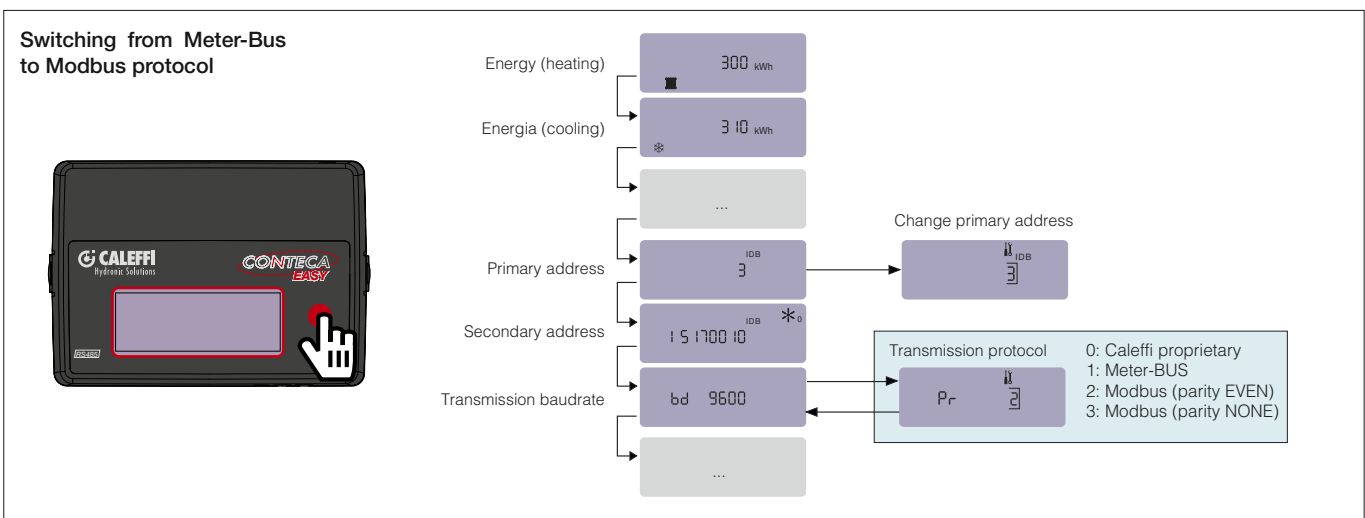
Switching from Meter-Bus to Modbus protocol

CALEFFI
Hydronic Solutions
CONTECA
EASY
RS485

Energy (heating)
300 kWh

Energia (cooling)
310 kWh

...

Change primary address

Primary address
IDB
3

IDB
3

Secondary address
IDB
15170010

Transmission baudrate
bd 9600

Transmission protocol
Pr 2

0: Caleffi proprietary
1: Meter-BUS
2: Modbus (parity EVEN)
3: Modbus (parity NONE)

...